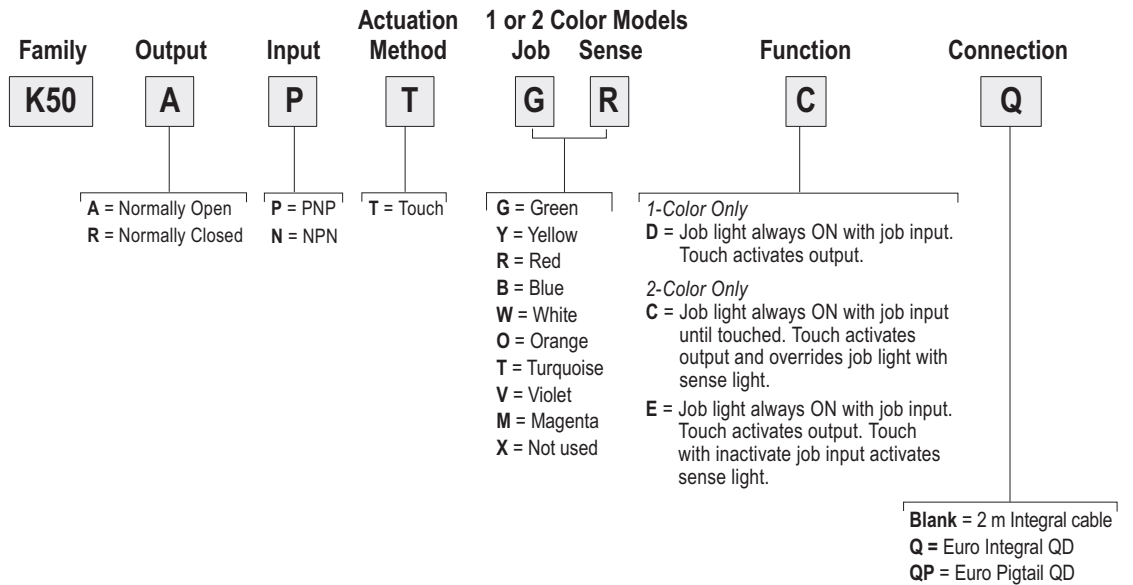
Family Output Input Actuation Method 1 or 2 Color Models Job Sense Function Connection

K50 A P T G R C Q

A = Normally Open
R = Normally Closed

P = PNP
N = NPN

T = Touch

G = Green
Y = Yellow
R = Red
B = Blue
W = White
O = Orange
T = Turquoise
V = Violet
M = Magenta
X = Not used

1-Color Only
D = Job light always ON with job input. Touch activates output.

2-Color Only
C = Job light always ON with job input until touched. Touch activates output and overrides job light with sense light.
E = Job light always ON with job input. Touch activates output. Touch with inactivate job input activates sense light.

Blank = 2 m Integral cable
Q = Euro Integral QD
QP = Euro Pigtail QD